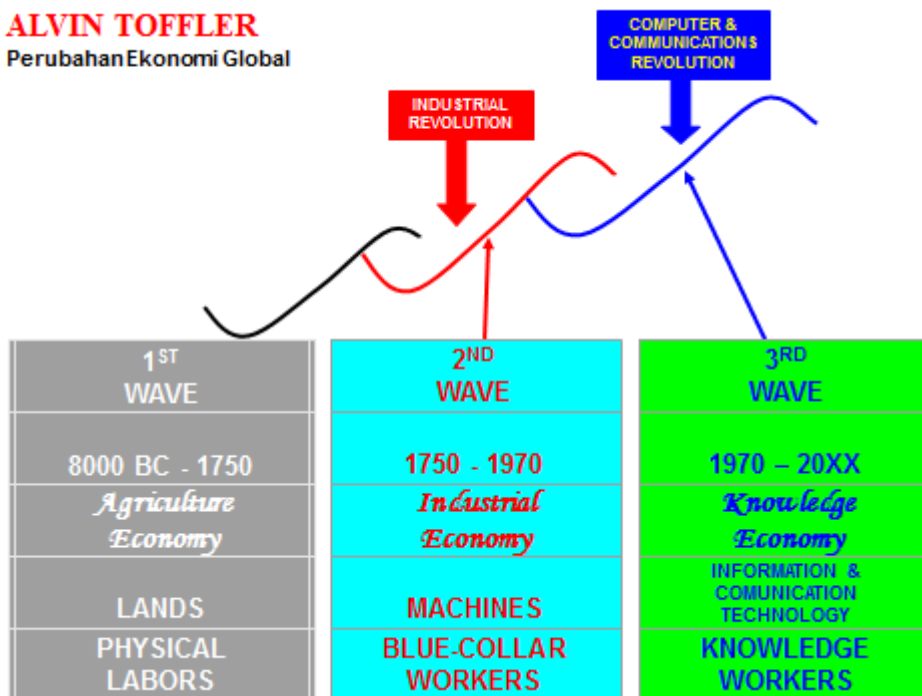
ALVIN TOFFLER
Perubahan Ekonomi Global

INDUSTRIAL REVOLUTION

COMPUTER & COMMUNICATIONS REVOLUTION

| $1^{ST}$ WAVE | $2^{ND}$ WAVE | $3^{RD}$ WAVE |
|---|---|---|
| 8000 BC - 1750 | 1750 - 1970 | 1970 – 20XX |
| Agriculture Economy | Industrial Economy | Knowledge Economy |
| LANDS | MACHINES | INFORMATION & COMUNICATION TECHNOLOGY |
| PHYSICAL LABORS | BLUE-COLLAR WORKERS | KNOWLEDGE WORKERS |